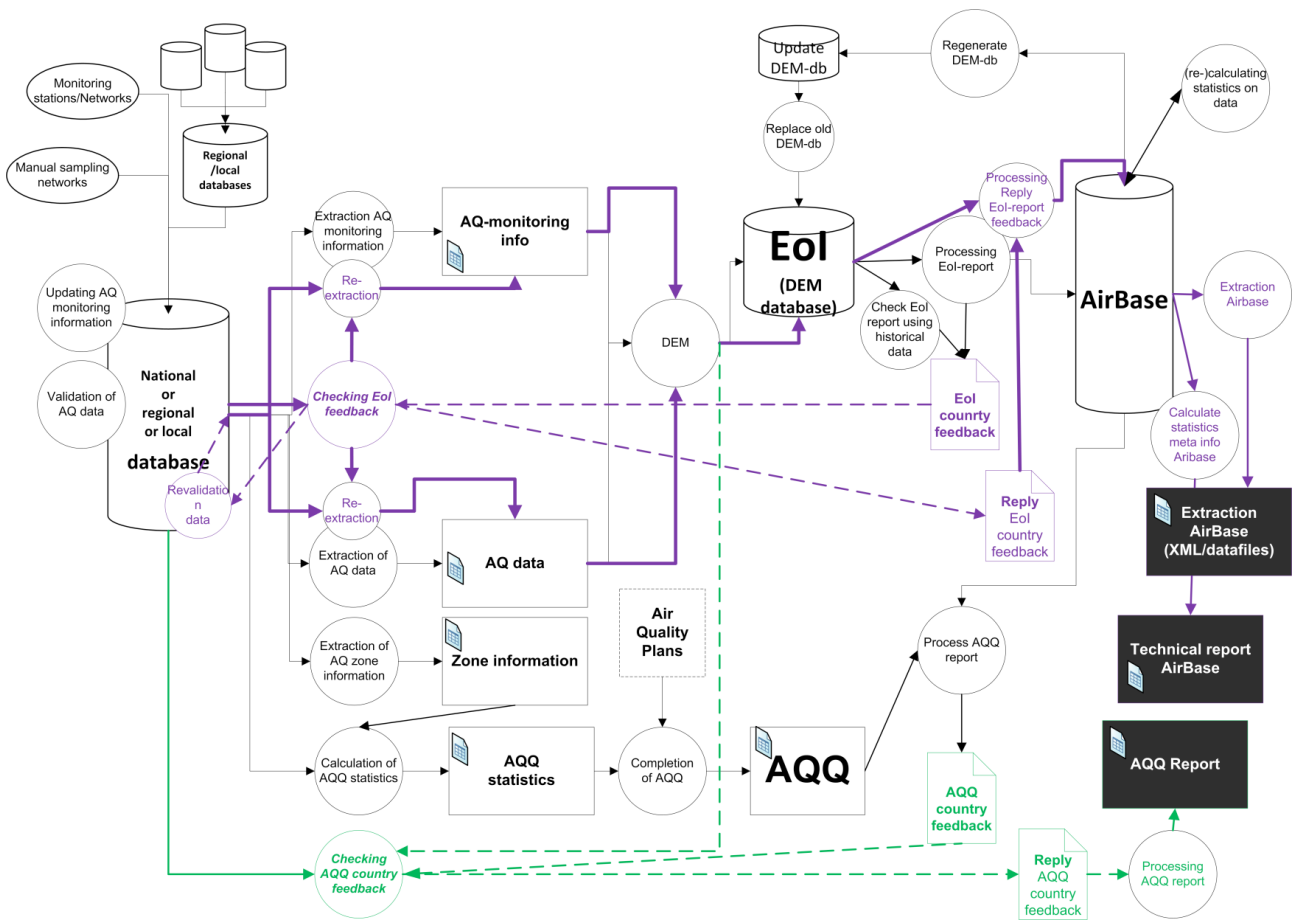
Monitoring stations/Networks

Regional /local databases

Manual sampling networks

Updating AQ monitoring information

Validation of AQ data

National or regional or local database

Revalidation data

Extraction AQ monitoring information

Re-extraction

Checking EoI feedback

Re-extraction

Extraction of AQ data

Extraction of AQ zone information

Calculation of AQQ statistics

AQ-monitoring info

AQ data

Zone information

AQQ statistics

DEM

Air Quality Plans

Completion of AQQ

AQQ

Update DEM-db

Replace old DEM-db

EoI (DEM database)

Regenerate DEM-db

Processing Reply EoI-report feedback

Processing EoI-report

Check EoI report using historical data

EoI counrty feedback

Reply EoI country feedback

Process AQQ report

AQQ country feedback

Checking AQQ country feedback

Reply AQQ country feedback

Processing AQQ report

(re-)calculating statistics on data

AirBase

Extraction Airbase

Calculate statistics meta info Aribase

Extraction AirBase (XML/datafiles)

Technical report AirBase

AQQ Report